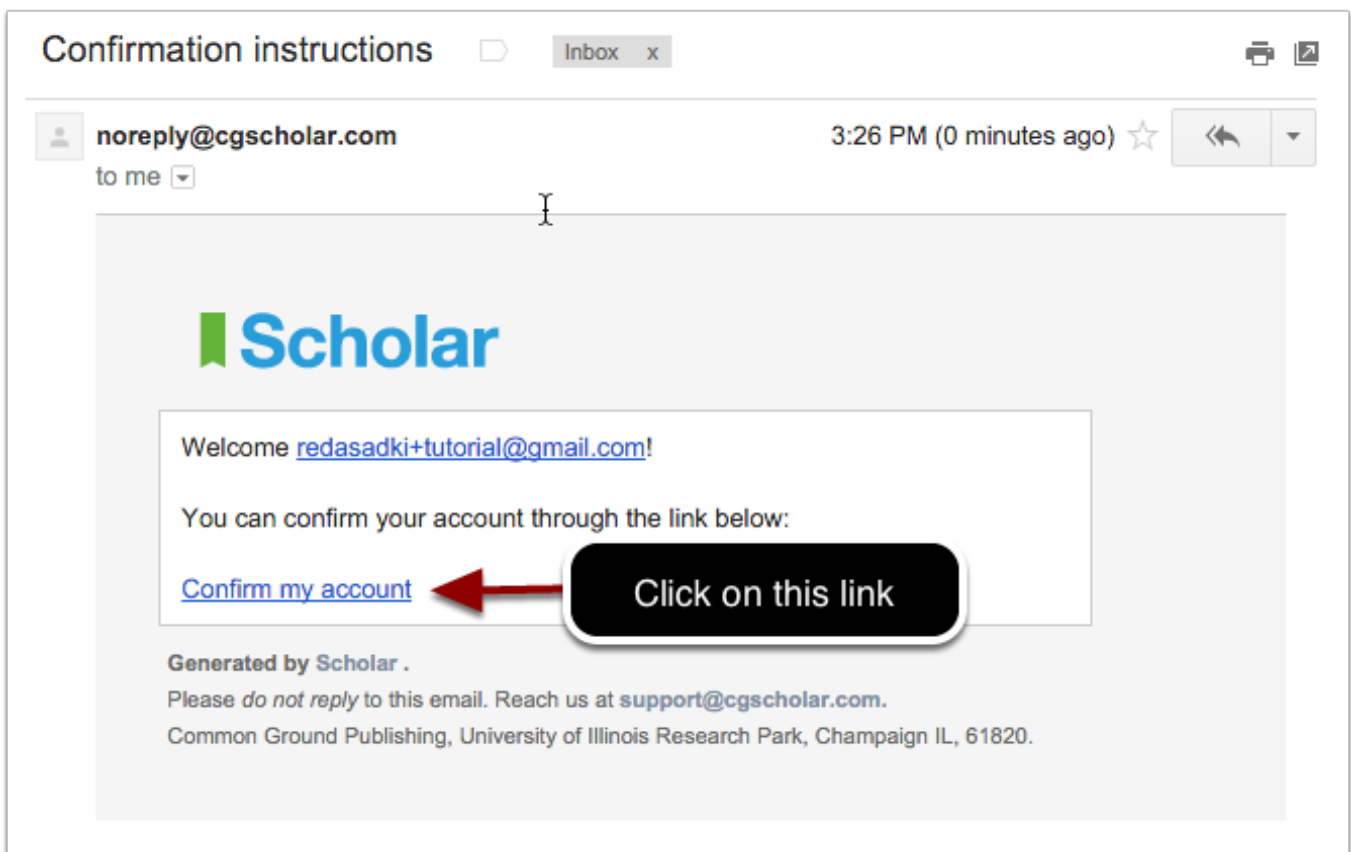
Confirmation instructions

Inbox x

noreply@cgscholar.com

3:26 PM (0 minutes ago)

to me

Scholar

Welcome redasadki+tutorial@gmail.com!

You can confirm your account through the link below:

Confirm my account

Click on this link

Generated by Scholar .

Please do not reply to this email. Reach us at support@cgscholar.com.

Common Ground Publishing, University of Illinois Research Park, Champaign IL, 61820.